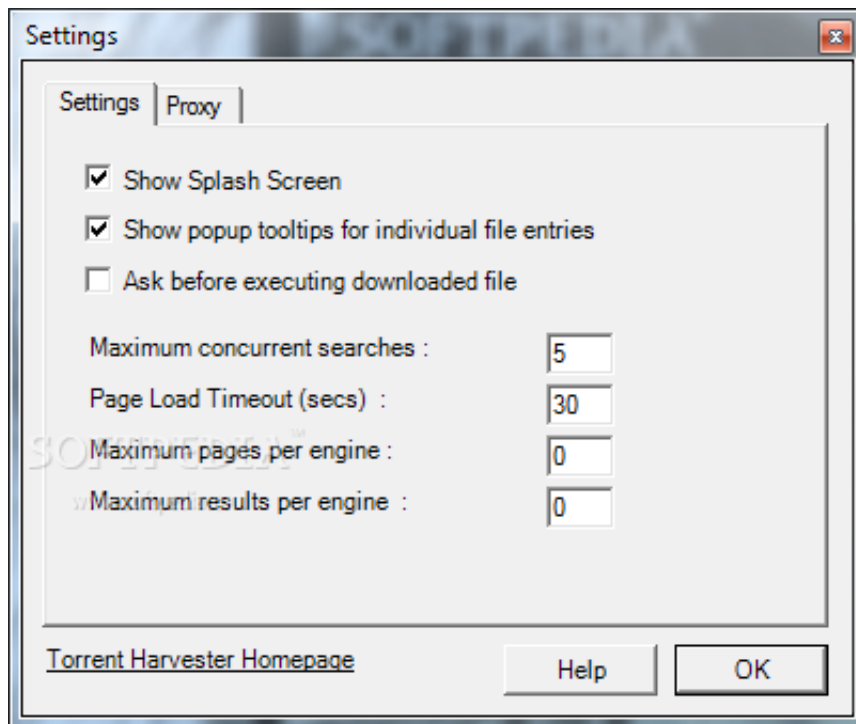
Settings SOFTPEDIA

Settings | Proxy

Show Splash Screen

Show popup tooltips for individual file entries

Ask before executing downloaded file

Maximum concurrent searches : 5

Page Load Timeout (secs) : 30

SOFTPEDIA Maximum pages per engine : 0

Maximum results per engine : 0

Torrent Harvester Homepage

Help

OK